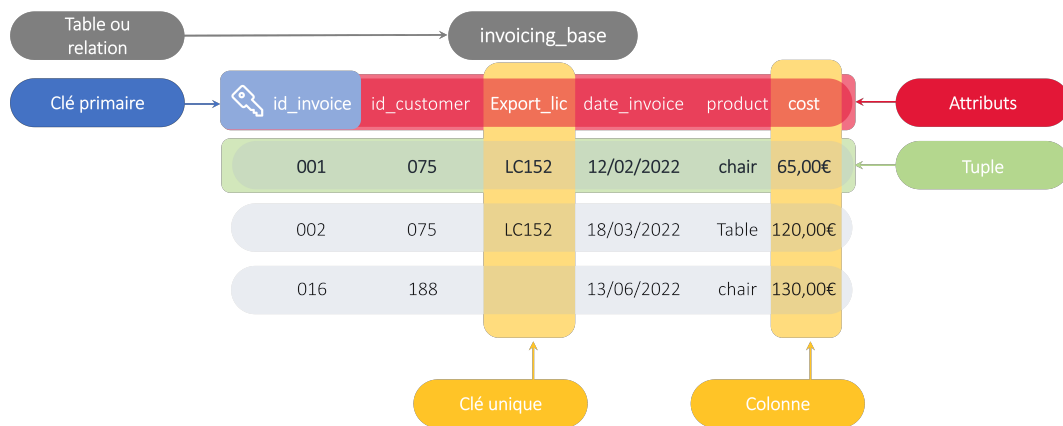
Table ou relation

invoicing_base

Clé primaire

| id_invoice | id_customer | Export_lic | date_invoice | product | cost |
|---|---|---|---|---|---|
| 001 | 075 | LC152 | 12/02/2022 | chair | 65,00€ |
| 002 | 075 | LC152 | 18/03/2022 | Table | 120,00€ |
| 016 | 188 | | 13/06/2022 | chair | 130,00€ |

Attributs

Tuple

Clé unique

Colonne